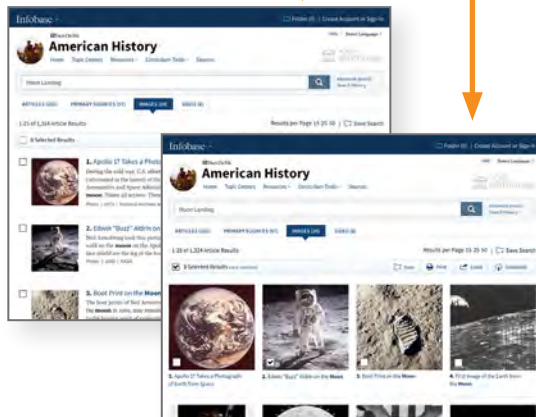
Infobase

American History

Home Topic Centers Resources Curriculum Tools Sources

Moon Landing

ARTICLES PRIMARY SOURCES IMAGES VIDEO

1-25 of 1,324 Article Results

Results per Page 15 25 50 | Save Search

0 Selected Results

1. Apollo 17 Takes a Photo

2. Edwin "Buzz" Aldrin on

3. Boot Print on the Moon

Infobase

Folder | Create Account or Sign In

American History

Home Topic Centers Resources Curriculum Tools Sources

Moon Landing

ARTICLES PRIMARY SOURCES IMAGES VIDEO

1-25 of 1,324 Article Results

Results per Page 15 25 50 | Save Search

Save Print Email Citation

1. Apollo 17 Takes a Photograph of Earth from Space

2. Edwin "Buzz" Aldrin on the Moon

3. Boot Print on the Moon

4. First Image of the Earth from the Moon